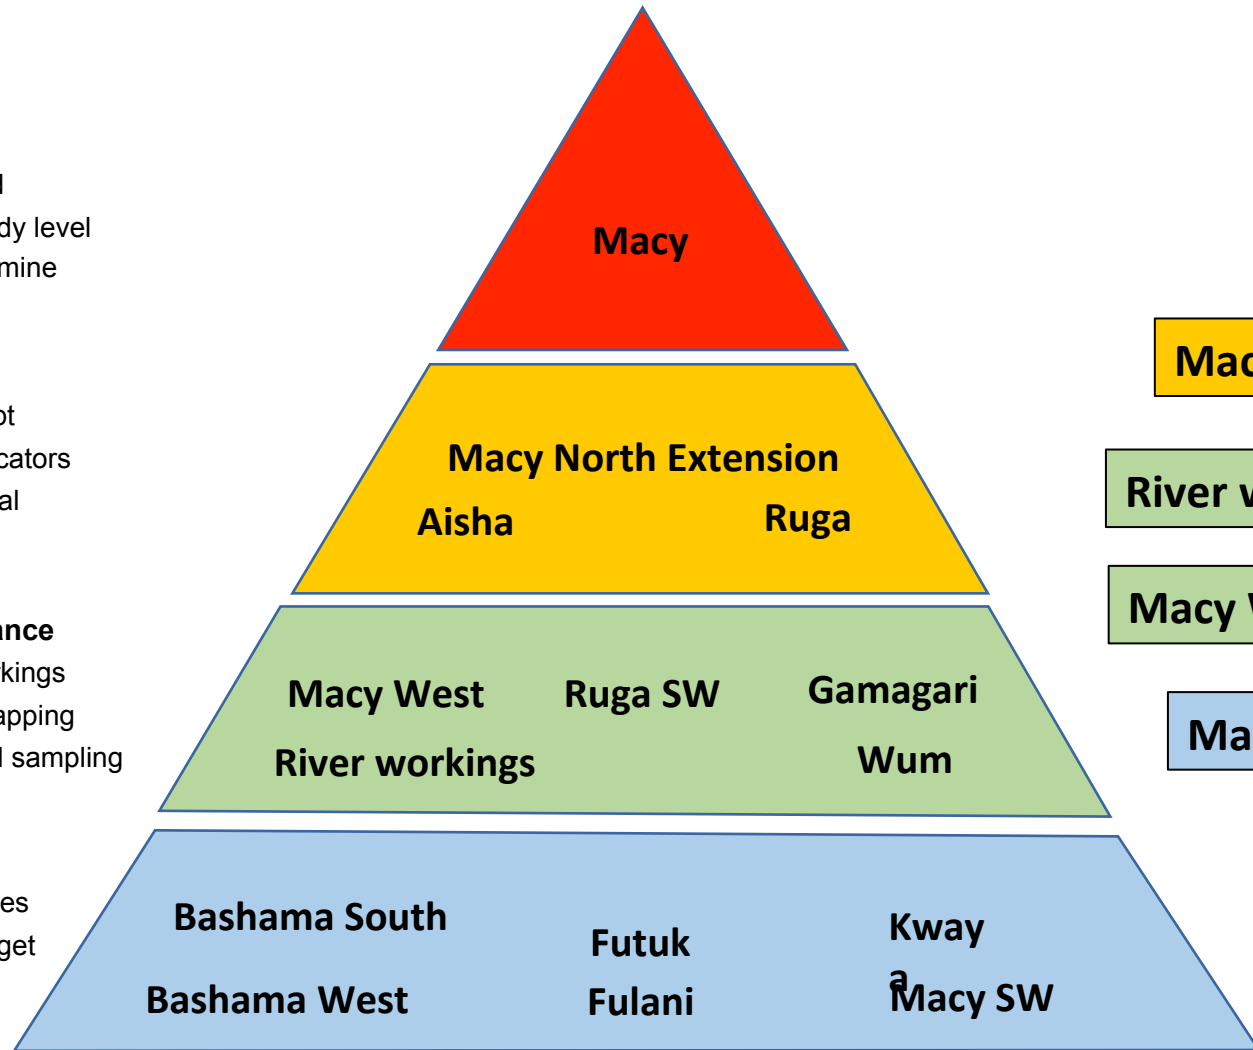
l
dy level
mine

ot
cators
al

ance
kings
apping
l sampling

es
get

Macy

Macy North Extension
Aisha
Ruga

Macy West
Ruga SW
Gamagari
River workings
Wum

Bashama South
Futuk
Kway
a
Bashama West
Fulani
Macy SW

Mac

River w

Macy W

Ma